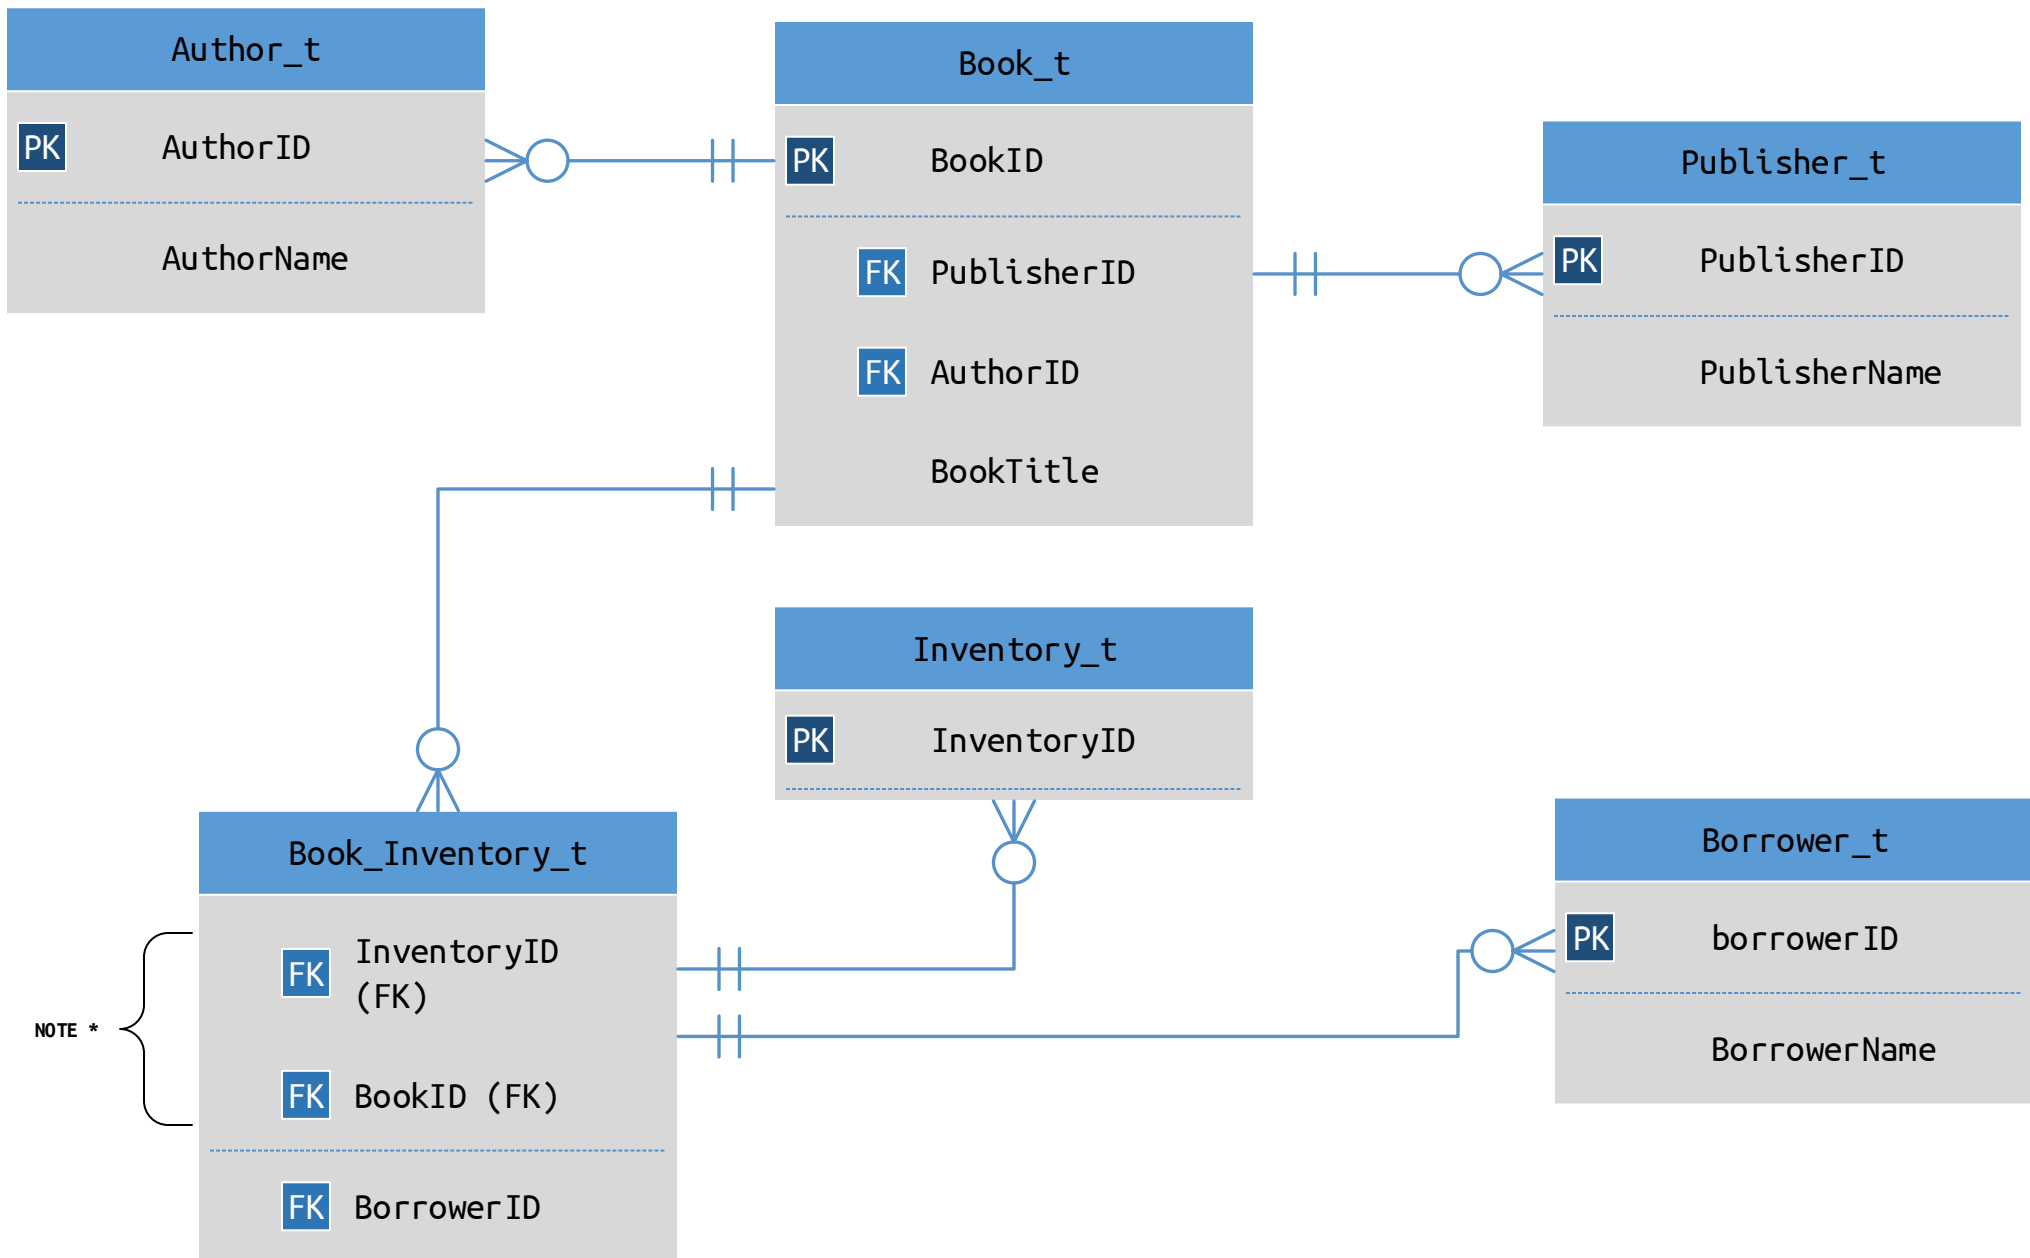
Author_t

PK AuthorID

AuthorName

Book_t

PK BookID

FK PublisherID

FK AuthorID

BookTitle

Publisher_t

PK PublisherID

PublisherName

Inventory_t

PK InventoryID

Book_Inventory_t

NOTE *

FK InventoryID (FK)

FK BookID (FK)

FK BorrowerID

Borrower_t

PK borrowerID

BorrowerName